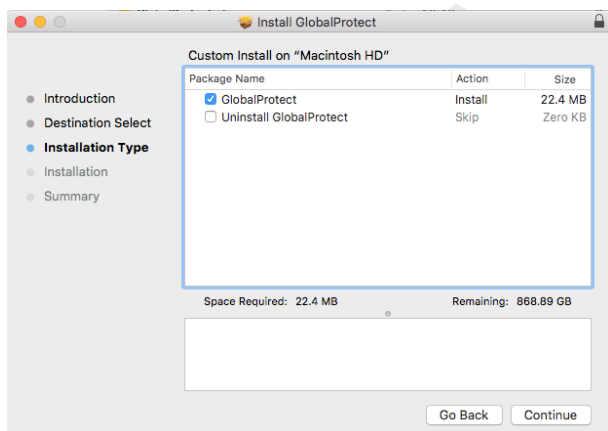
Install GlobalProtect

Custom Install on "Macintosh HD"

Introduction
Destination Select
Installation Type
Installation
Summary

| Package Name | Action | Size |
|---|---|---|
| GlobalProtect | Install | 22.4 MB |
| Uninstall GlobalProtect | Skip | Zero KB |

Space Required: 22.4 MB
Remaining: 868.89 GB

Go Back
Continue